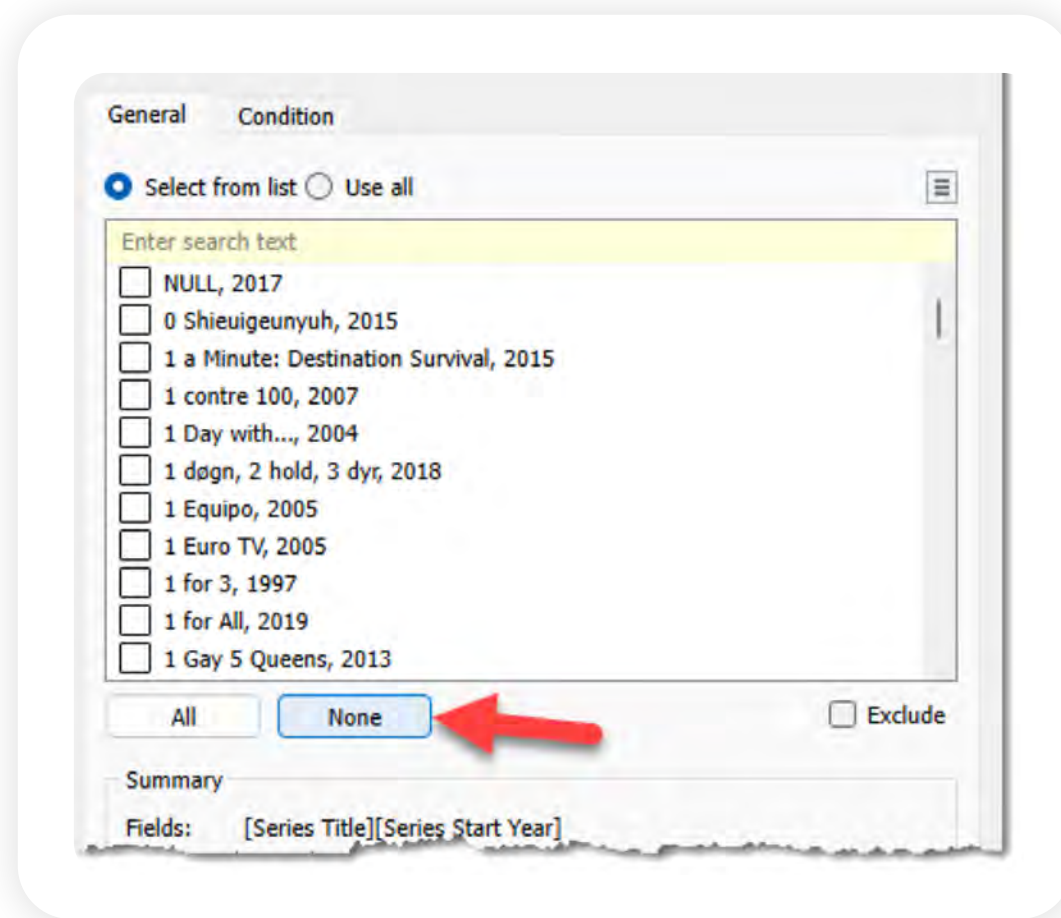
General Condition

Select from list Use all

Enter search text

NULL, 2017
0 Shieuigeunyuh, 2015
1 a Minute: Destination Survival, 2015
1 contre 100, 2007
1 Day with..., 2004
1 døgn, 2 hold, 3 dyr, 2018
1 Equipo, 2005
1 Euro TV, 2005
1 for 3, 1997
1 for All, 2019
1 Gay 5 Queens, 2013

All None Exclude

Summary

Fields: [Series Title][Series Start Year]